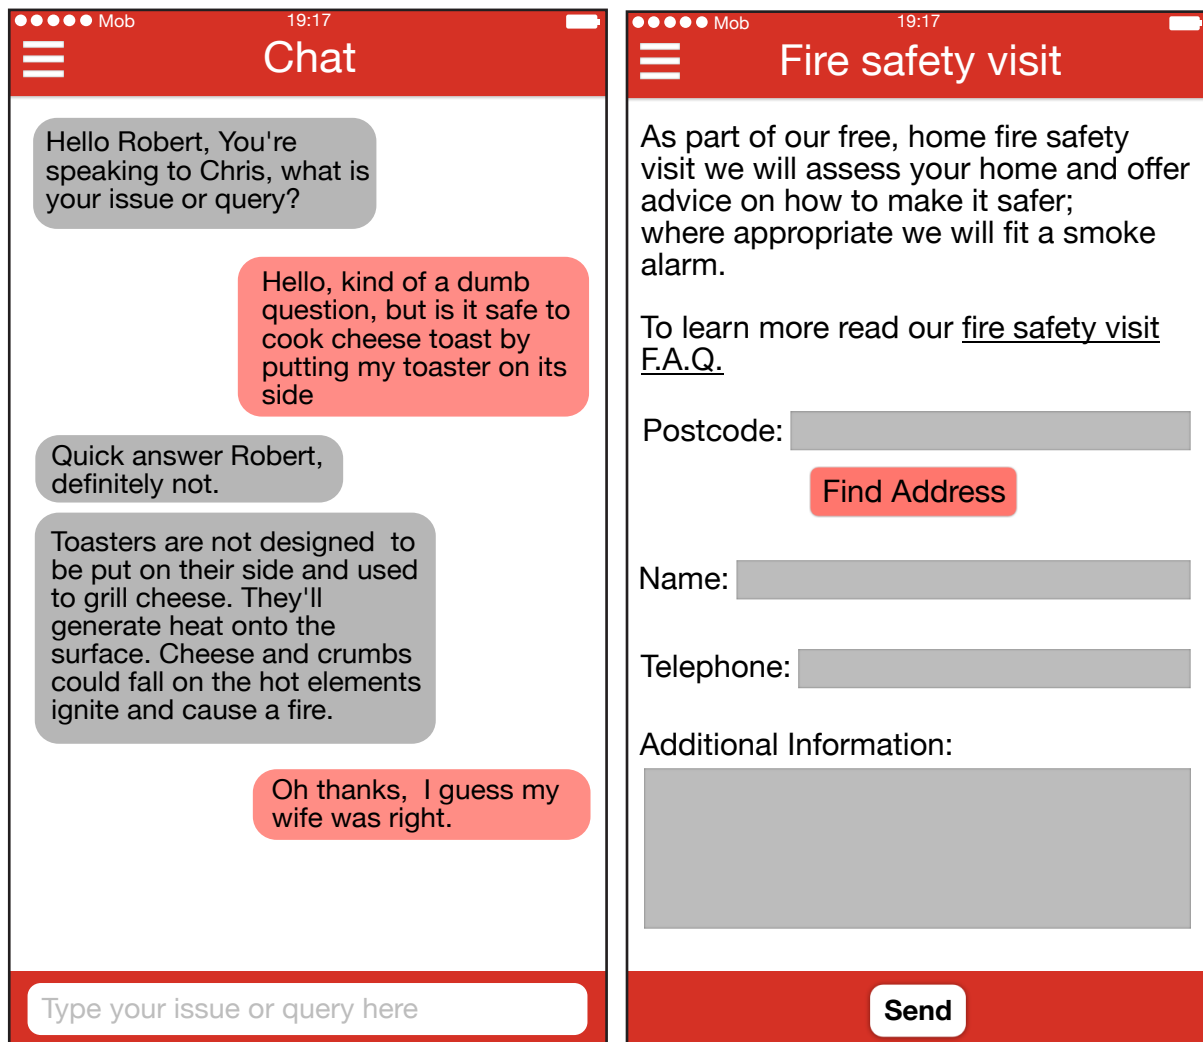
●●●●● Mob 19:17

Chat

Hello Robert, You're speaking to Chris, what is your issue or query?

Hello, kind of a dumb question, but is it safe to cook cheese toast by putting my toaster on its side

Quick answer Robert, definitely not.

Toasters are not designed to be put on their side and used to grill cheese. They'll generate heat onto the surface. Cheese and crumbs could fall on the hot elements ignite and cause a fire.

Oh thanks, I guess my wife was right.

Type your issue or query here

●●●●● Mob 19:17

Fire safety visit

As part of our free, home fire safety visit we will assess your home and offer advice on how to make it safer; where appropriate we will fit a smoke alarm.

To learn more read our fire safety visit F.A.Q.

Postcode:

Find Address

Name:

Telephone:

Additional Information:

Send